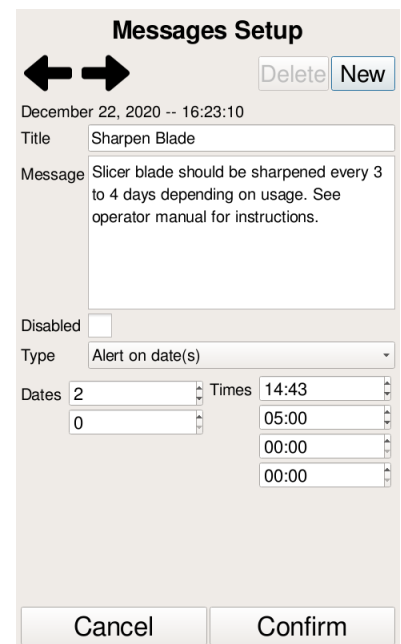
Messages Setup

Delete New

December 22, 2020 -- 16:23:10

Title Sharpen Blade

Message Slicer blade should be sharpened every 3 to 4 days depending on usage. See operator manual for instructions.

Disabled

Type Alert on date(s)

Dates 2
0

Times 14:43
05:00
00:00
00:00

Cancel Confirm